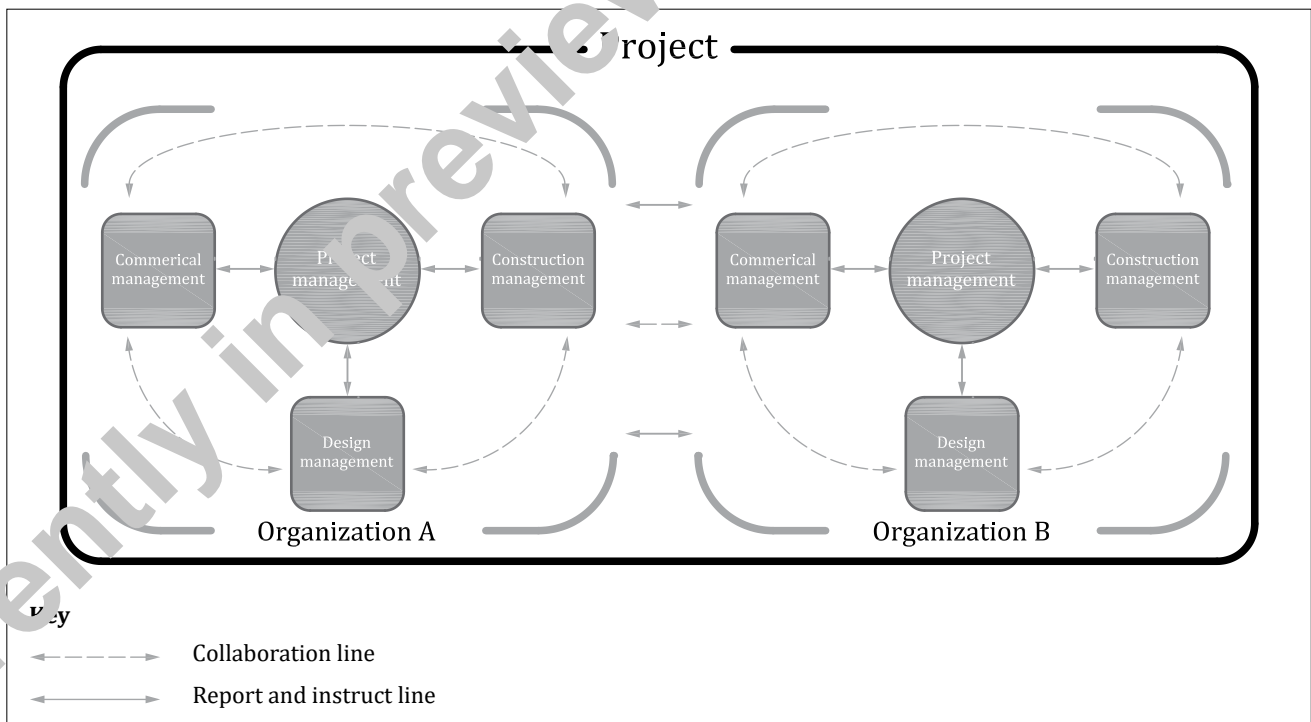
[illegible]roject

Commerical management

Project management

Construction management

Design management

Organization A

Commerical management

Project management

Construction management

Design management

Organization B

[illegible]ey

Collaboration line

Report and instruct line

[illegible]ently in preview